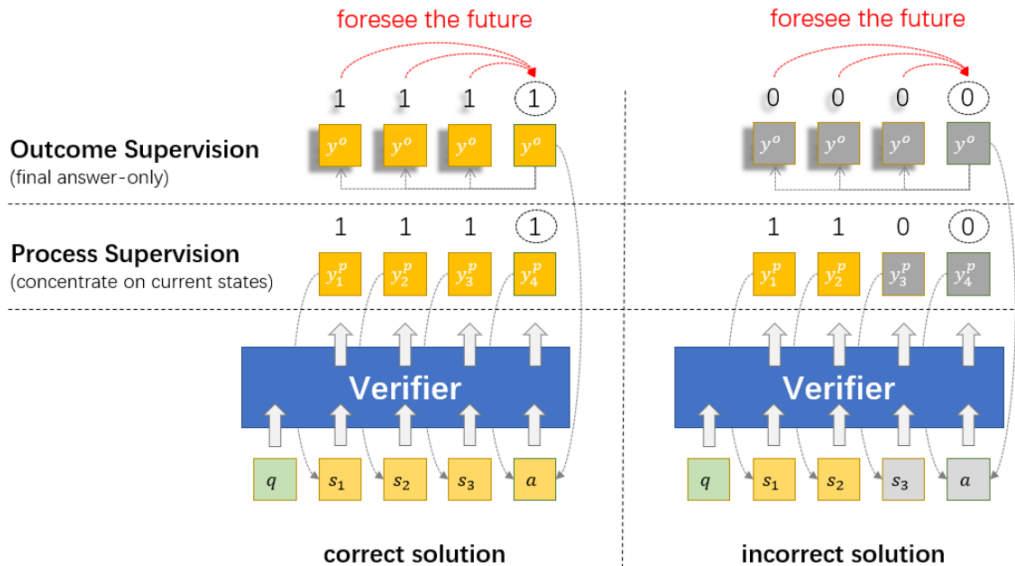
foresee the future

foresee the future

1 1 1 1

0 0 0 0

Outcome Supervision
(final answer-only)

$y^o$ $y^o$ $y^o$ $y^o$

$y^o$ $y^o$ $y^o$ $y^o$

1 1 1 1

1 1 0 0

Process Supervision
(concentrate on current states)

$y_1^p$ $y_2^p$ $y_3^p$ $y_4^p$

$y_1^p$ $y_2^p$ $y_3^p$ $y_4^p$

Verifier

Verifier

$q$ $s_1$ $s_2$ $s_3$ $a$

$q$ $s_1$ $s_2$ $s_3$ $a$

correct solution

incorrect solution